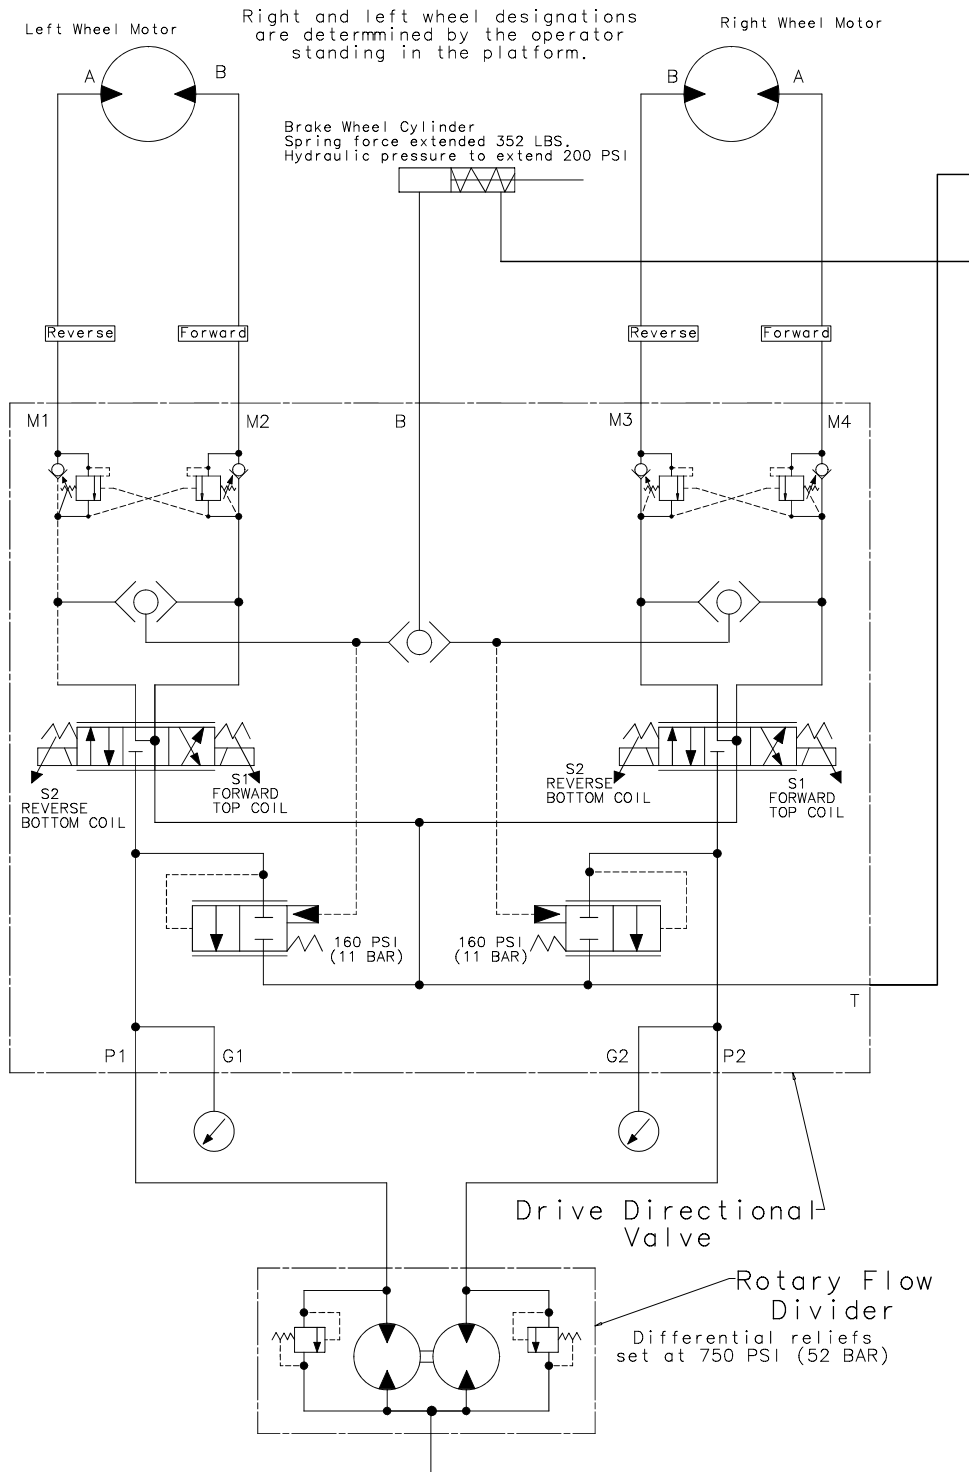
Left Wheel Motor

Right and left wheel designations are determmined by the operator standing in the platform.

Right Wheel Motor

A B

B A

Brake Wheel Cylinder
Spring force extended 352 LBS.
Hydraulic pressure to extend 200 PSI

Reverse Forward

Reverse Forward

M1 M2 B M3 M4

S2 REVERSE BOTTOM COIL

S1 FORWARD TOP COIL

S2 REVERSE BOTTOM COIL

S1 FORWARD TOP COIL

160 PSI (11 BAR)

160 PSI (11 BAR)

T

P1 G1 G2 P2

Drive Directional Valve

Rotary Flow Divider
Differential reliefs set at 750 PSI (52 BAR)